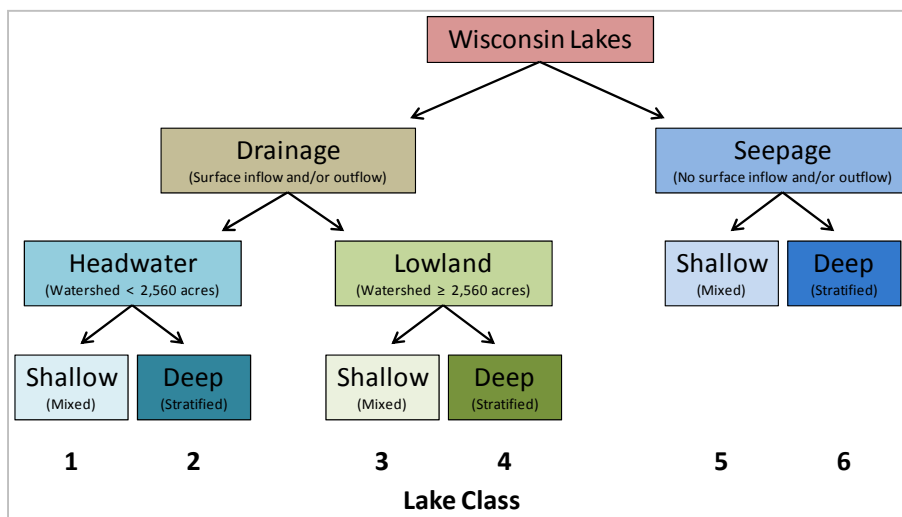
Wisconsin Lakes

Drainage
(Surface inflow and/or outflow)

Seepage
(No surface inflow and/or outflow)

Headwater
(Watershed < 2,560 acres)

Lowland
(Watershed ≥ 2,560 acres)

Shallow
(Mixed)

Deep
(Stratified)

Shallow
(Mixed)

Deep
(Stratified)

Shallow
(Mixed)

Deep
(Stratified)

1 2 3 4 5 6

Lake Class